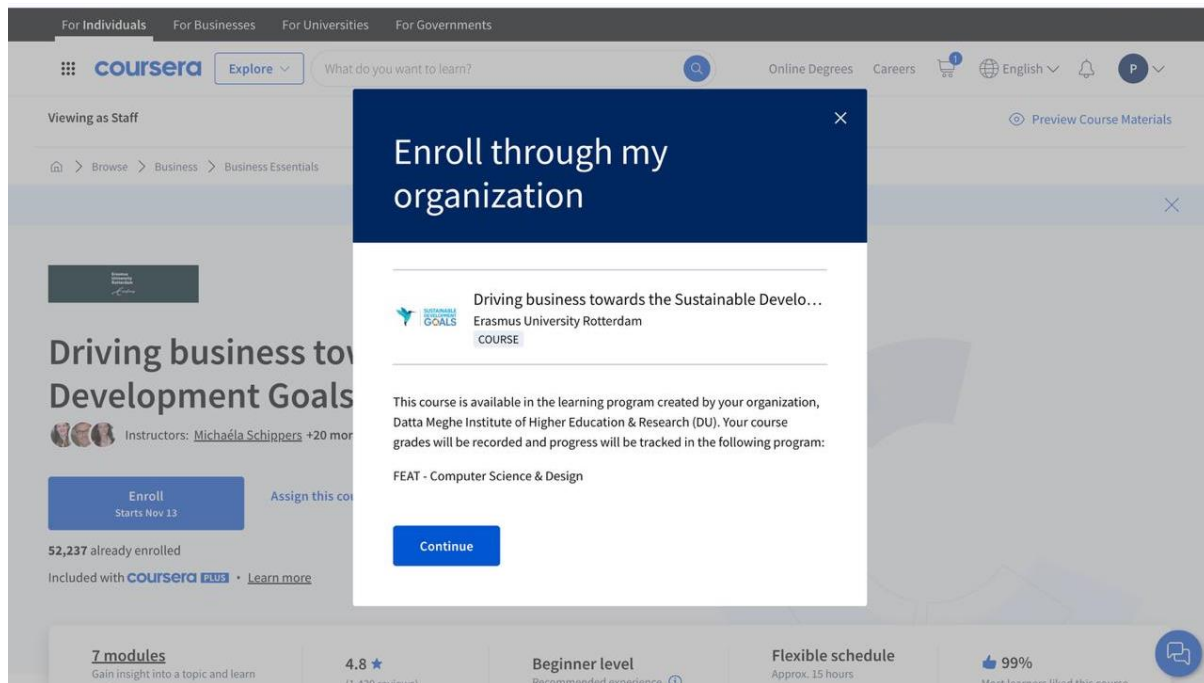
For Individuals For Businesses For Universities For Governments

coursera Explore What do you want to learn? Online Degrees Careers 1 English P

Viewing as Staff

Preview Course Materials

Browse > Business > Business Essentials

Driving business tov Development Goals

Instructors: Michaéla Schippers +20 mor

Enroll
Starts Nov 13

Assign this co

52,237 already enrolled

Included with coursera PLUS · Learn more

7 modules
Gain insight into a topic and learn

4.8 ★
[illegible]

Beginner level
Recommended experience

Flexible schedule
Approx. 15 hours

99%
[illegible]

Enroll through my organization

Driving business towards the Sustainable Develo...
Erasmus University Rotterdam
COURSE

SUSTAINABLE DEVELOPMENT GOALS

This course is available in the learning program created by your organization, Datta Meghe Institute of Higher Education & Research (DU). Your course grades will be recorded and progress will be tracked in the following program:

FEAT - Computer Science & Design

Continue